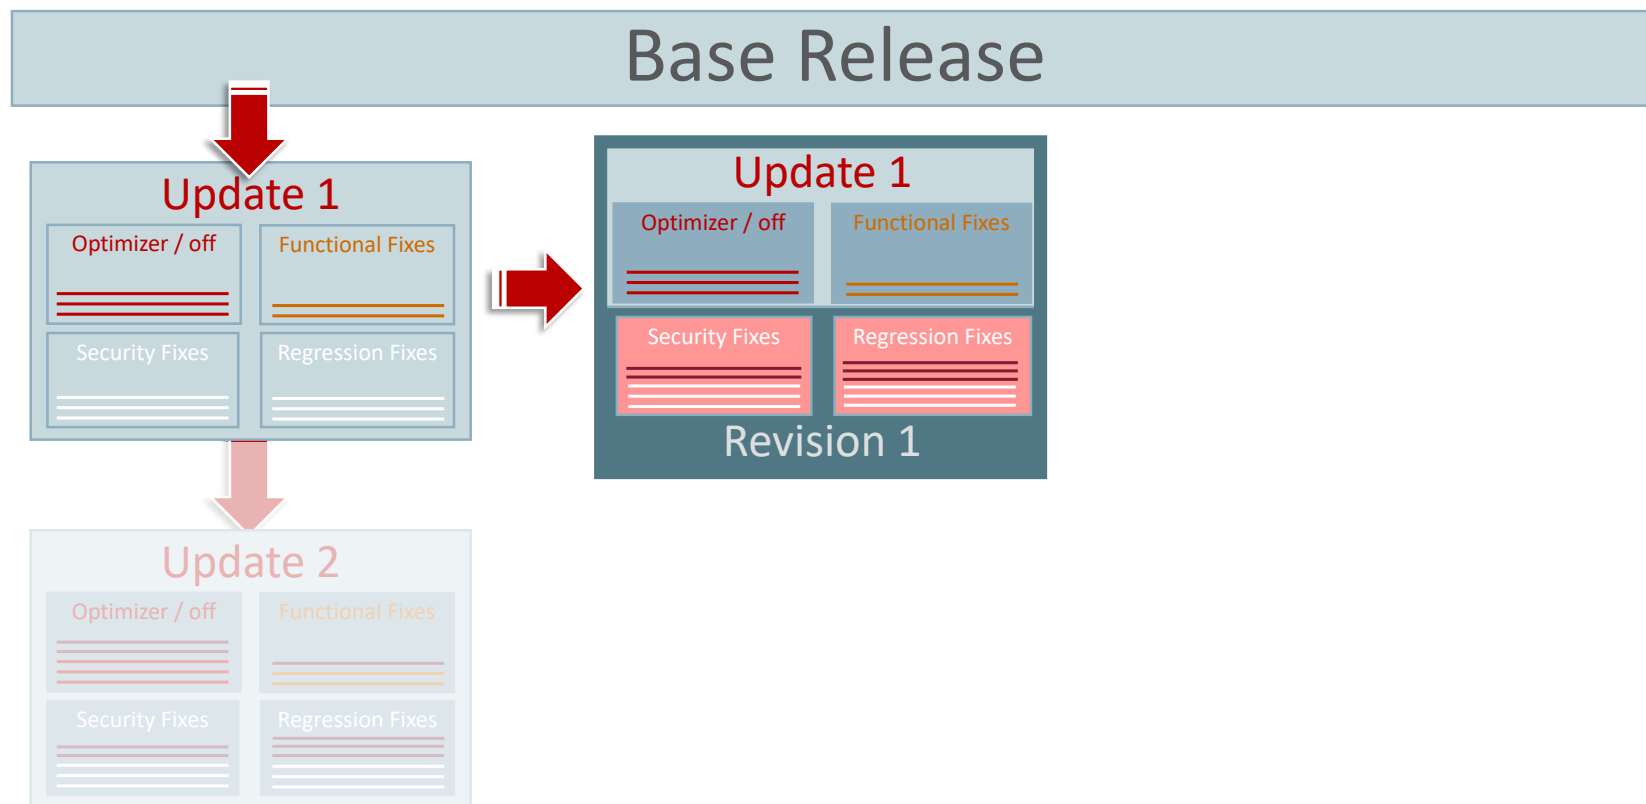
Base Release

Update 1

Optimizer / off

Functional Fixes

Security Fixes

Regression Fixes

Update 2

Optimizer / off

Functional Fixes

Security Fixes

Regression Fixes

Update 1

Optimizer / off

Functional Fixes

Security Fixes

Regression Fixes

Revision 1